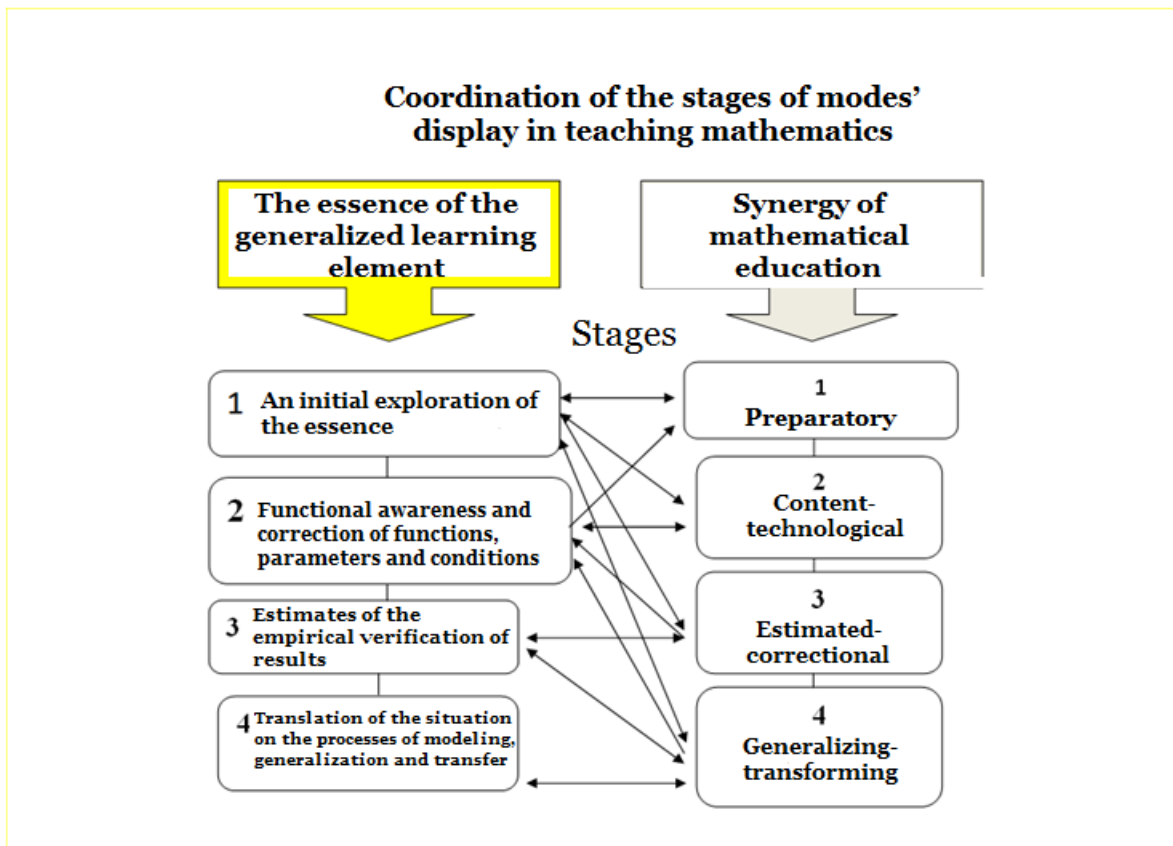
Coordination of the stages of modes' display in teaching mathematics

The essence of the generalized learning element

Synergy of mathematical education

Stages

1 An initial exploration of the essence

2 Functional awareness and correction of functions, parameters and conditions

3 Estimates of the empirical verification of results

4 Translation of the situation on the processes of modeling, generalization and transfer

1 Preparatory

2 Content-technological

3 Estimated-correctional

4 Generalizing-transforming